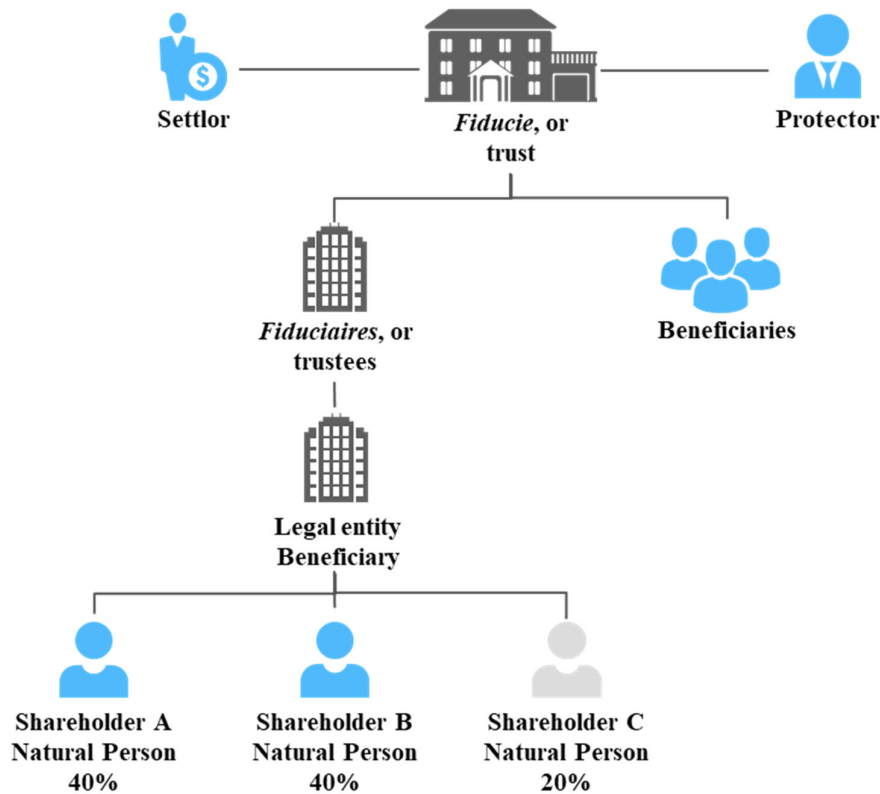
Settlor

Fiducie, or trust

Protector

Fiduciaires, or trustees

Beneficiaries

Legal entity Beneficiary

Shareholder A
Natural Person
40%

Shareholder B
Natural Person
40%

Shareholder C
Natural Person
20%